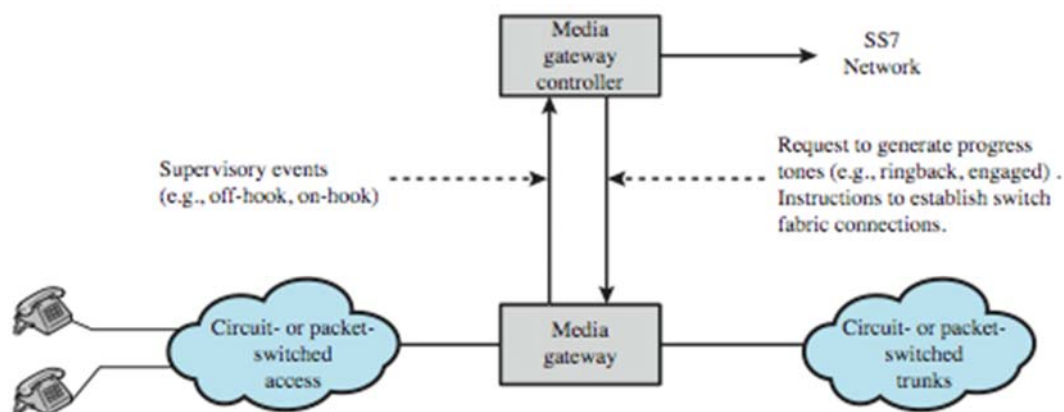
Media gateway controller

SS7 Network

Supervisory events (e.g., off-hook, on-hook)

Request to generate progress tones (e.g., ringback, engaged) . Instructions to establish switch fabric connections.

Circuit- or packet-switched access

Media gateway

Circuit- or packet-switched trunks